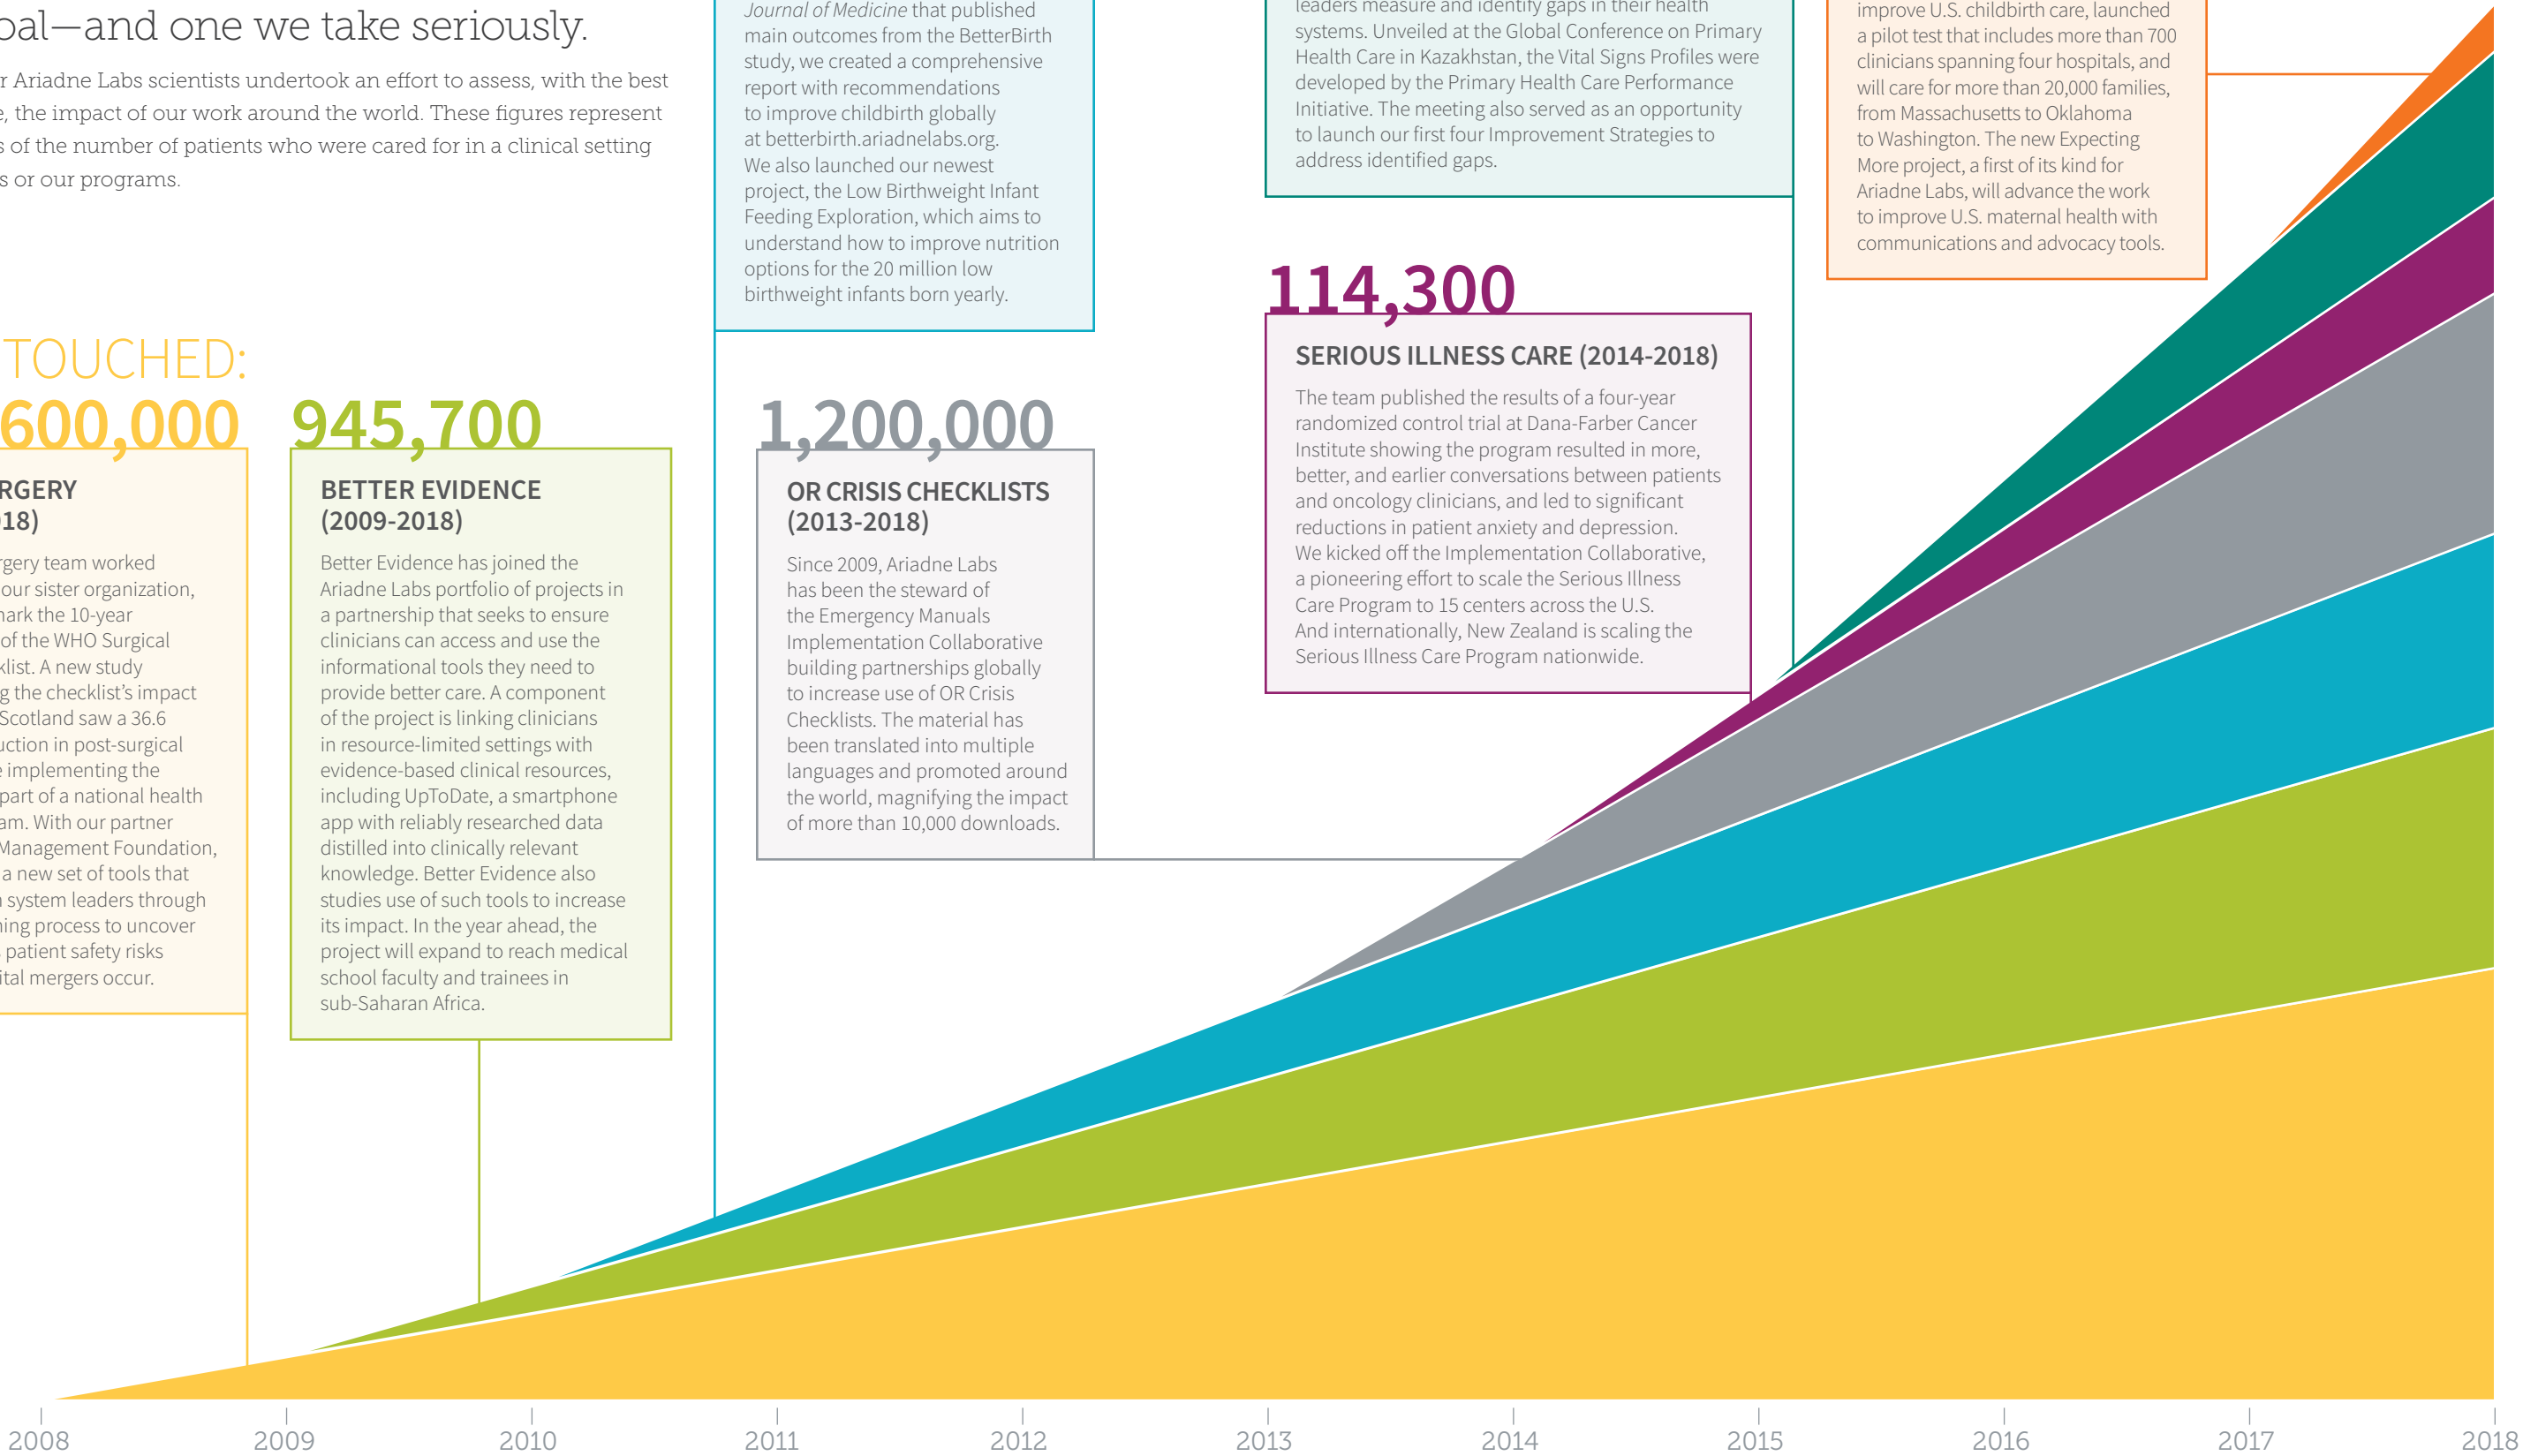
oal—and one we take seriously.

r Ariadne Labs scientists undertook an effort to assess, with the best e, the impact of our work around the world. These figures represent s of the number of patients who were cared for in a clinical setting s or our programs.

*Journal of Medicine* that published main outcomes from the BetterBirth study, we created a comprehensive report with recommendations to improve childbirth globally at betterbirth.ariadnelabs.org. We also launched our newest project, the Low Birthweight Infant Feeding Exploration, which aims to understand how to improve nutrition options for the 20 million low birthweight infants born yearly.

leaders measure and identify gaps in their health systems. Unveiled at the Global Conference on Primary Health Care in Kazakhstan, the Vital Signs Profiles were developed by the Primary Health Care Performance Initiative. The meeting also served as an opportunity to launch our first four Improvement Strategies to address identified gaps.

improve U.S. childbirth care, launched a pilot test that includes more than 700 clinicians spanning four hospitals, and will care for more than 20,000 families, from Massachusetts to Oklahoma to Washington. The new Expecting More project, a first of its kind for Ariadne Labs, will advance the work to improve U.S. maternal health with communications and advocacy tools.

TOUCHED:

600,000

RGERY
18)

rgery team worked our sister organization, nark the 10-year of the WHO Surgical klist. A new study g the checklist's impact Scotland saw a 36.6 uction in post-surgical e implementing the part of a national health am. With our partner Management Foundation, a new set of tools that n system leaders through ing process to uncover patient safety risks ital mergers occur.

945,700

BETTER EVIDENCE
(2009-2018)

Better Evidence has joined the Ariadne Labs portfolio of projects in a partnership that seeks to ensure clinicians can access and use the informational tools they need to provide better care. A component of the project is linking clinicians in resource-limited settings with evidence-based clinical resources, including UpToDate, a smartphone app with reliably researched data distilled into clinically relevant knowledge. Better Evidence also studies use of such tools to increase its impact. In the year ahead, the project will expand to reach medical school faculty and trainees in sub-Saharan Africa.

1,200,000

OR CRISIS CHECKLISTS
(2013-2018)

Since 2009, Ariadne Labs has been the steward of the Emergency Manuals Implementation Collaborative building partnerships globally to increase use of OR Crisis Checklists. The material has been translated into multiple languages and promoted around the world, magnifying the impact of more than 10,000 downloads.

114,300

SERIOUS ILLNESS CARE (2014-2018)

The team published the results of a four-year randomized control trial at Dana-Farber Cancer Institute showing the program resulted in more, better, and earlier conversations between patients and oncology clinicians, and led to significant reductions in patient anxiety and depression. We kicked off the Implementation Collaborative, a pioneering effort to scale the Serious Illness Care Program to 15 centers across the U.S. And internationally, New Zealand is scaling the Serious Illness Care Program nationwide.

2008 2009 2010 2011 2012 2013 2014 2015 2016 2017 2018